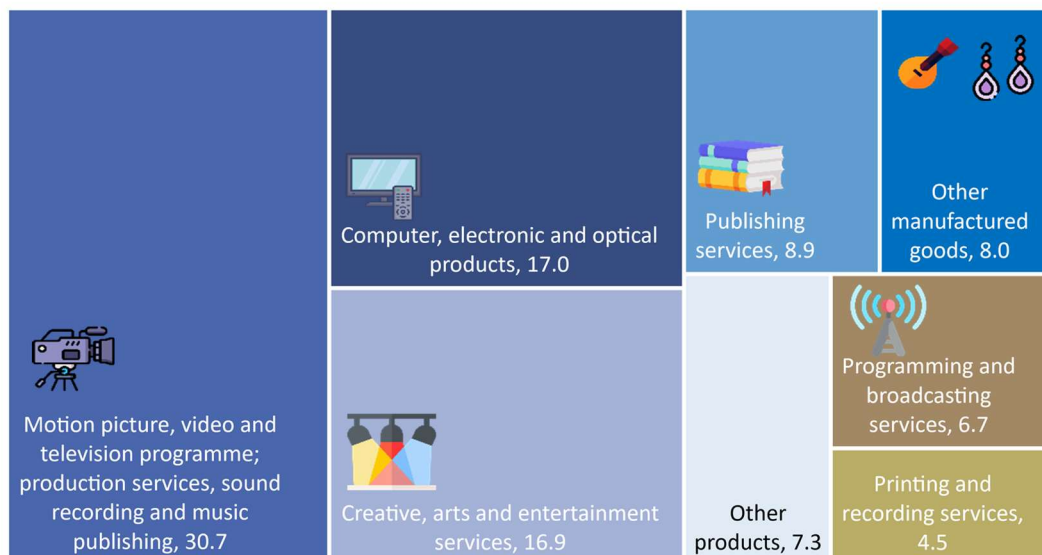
Motion picture, video and television programme; production services, sound recording and music publishing, 30.7

Computer, electronic and optical products, 17.0

Creative, arts and entertainment services, 16.9

Publishing services, 8.9

Other manufactured goods, 8.0

Other products, 7.3

Programming and broadcasting services, 6.7

Printing and recording services, 4.5